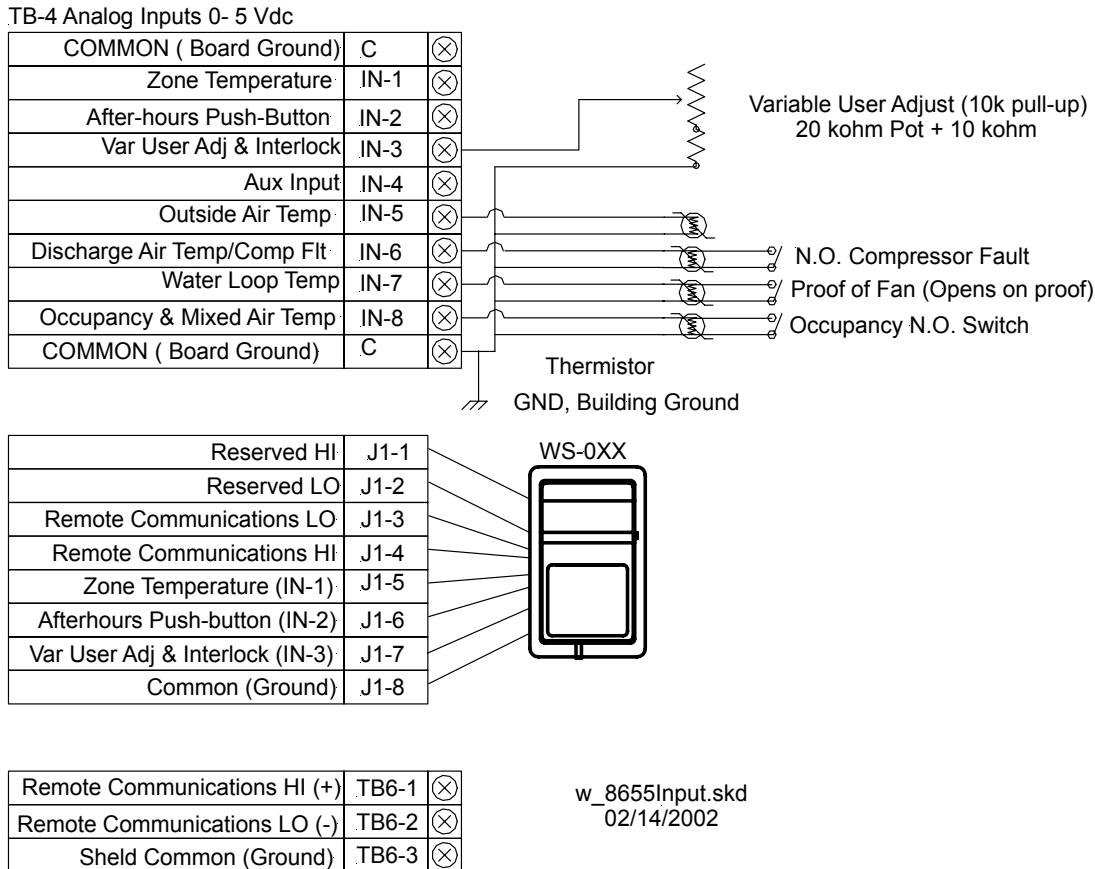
TB-4 Analog Inputs 0- 5 Vdc

| COMMON ( Board Ground) | C | $\otimes$ |
|---|---|---|
| Zone Temperature | IN-1 | $\otimes$ |
| After-hours Push-Button | IN-2 | $\otimes$ |
| Var User Adj & Interlock | IN-3 | $\otimes$ |
| Aux Input | IN-4 | $\otimes$ |
| Outside Air Temp | IN-5 | $\otimes$ |
| Discharge Air Temp/Comp Flt | IN-6 | $\otimes$ |
| Water Loop Temp | IN-7 | $\otimes$ |
| Occupancy & Mixed Air Temp | IN-8 | $\otimes$ |
| COMMON ( Board Ground) | C | $\otimes$ |

Variable User Adjust (10k pull-up)
20 kohm Pot + 10 kohm

N.O. Compressor Fault

Proof of Fan (Opens on proof)

Occupancy N.O. Switch

Thermistor

GND, Building Ground

| Reserved HI | J1-1 |
|---|---|
| Reserved LO | J1-2 |
| Remote Communications LO | J1-3 |
| Remote Communications HI | J1-4 |
| Zone Temperature (IN-1) | J1-5 |
| Afterhours Push-button (IN-2) | J1-6 |
| Var User Adj & Interlock (IN-3) | J1-7 |
| Common (Ground) | J1-8 |

WS-0XX

| Remote Communications HI (+) | TB6-1 | $\otimes$ |
|---|---|---|
| Remote Communications LO (-) | TB6-2 | $\otimes$ |
| Sheld Common (Ground) | TB6-3 | $\otimes$ |

w_8655Input.skd
02/14/2002